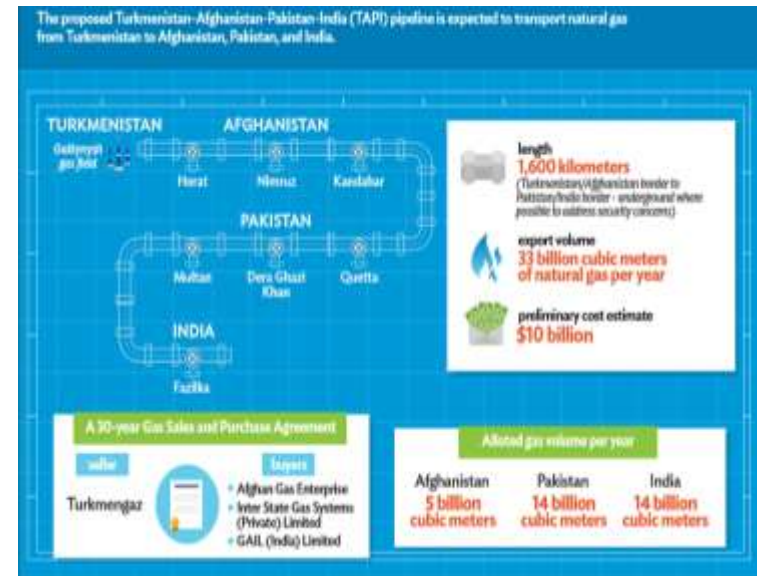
The proposed Turkmenistan-Afghanistan-Pakistan-India (TAPI) pipeline is expected to transport natural gas from Turkmenistan to Afghanistan, Pakistan, and India.

TURKMENISTAN

Galkynysh gas field

AFGHANISTAN

Herat

Nimruz

Kandahar

PAKISTAN

Multan

Dera Ghazi Khan

Quetta

INDIA

Fazilka

length
1,600 kilometers
(Turkmenistan/Afghanistan border to Pakistan/India border - underground where possible to address security concerns)

export volume
33 billion cubic meters of natural gas per year

preliminary cost estimate
$10 billion

A 30-year Gas Sales and Purchase Agreement

seller

Turkmengaz

buyers

• Afghan Gas Enterprise
• Inter State Gas Systems (Private) Limited
• GAIL (India) Limited

Allotted gas volume per year

| Afghanistan | Pakistan | India |
|---|---|---|
| 5 billion cubic meters | 14 billion cubic meters | 14 billion cubic meters |